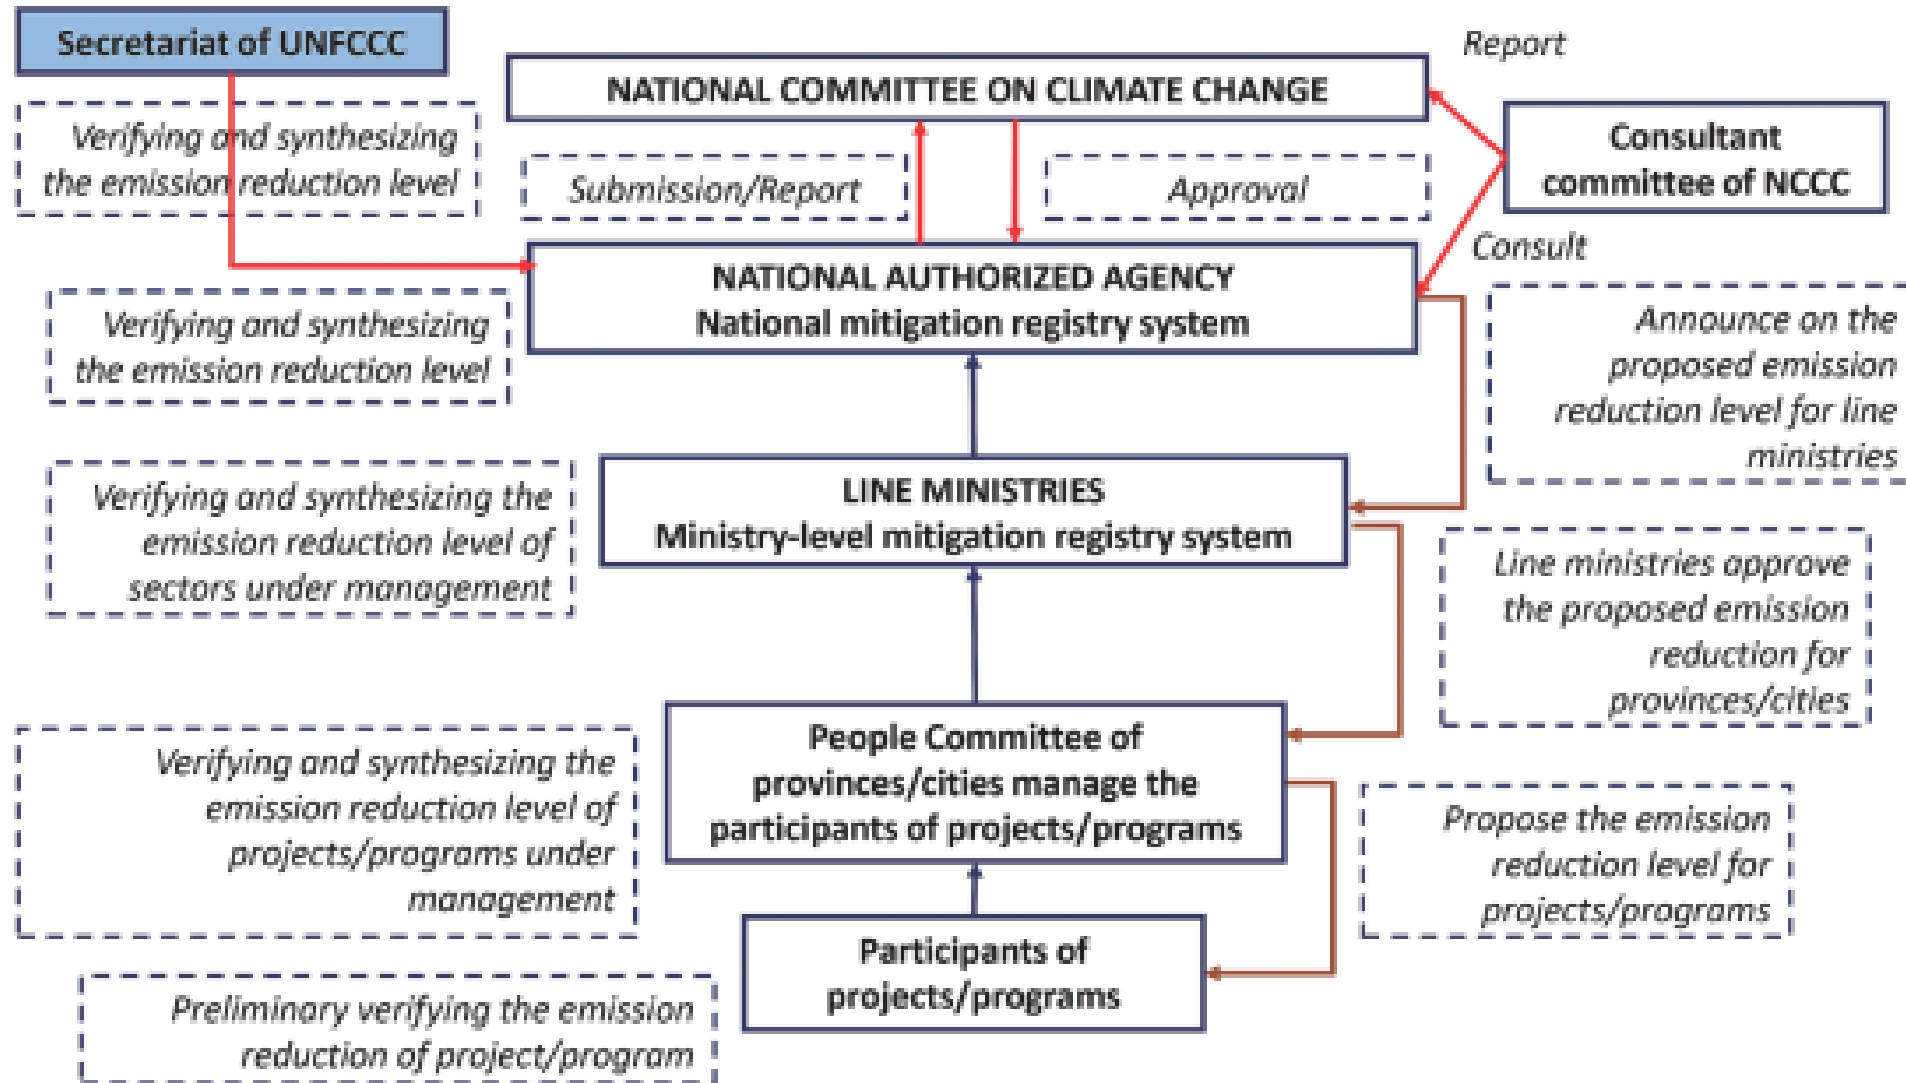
Secretariat of UNFCCC

Report

NATIONAL COMMITTEE ON CLIMATE CHANGE

Verifying and synthesizing the emission reduction level

Submission/Report

Approval

Consultant committee of NCCC

Consult

NATIONAL AUTHORIZED AGENCY
National mitigation registry system

Verifying and synthesizing the emission reduction level

Announce on the proposed emission reduction level for line ministries

LINE MINISTRIES
Ministry-level mitigation registry system

Verifying and synthesizing the emission reduction level of sectors under management

Line ministries approve the proposed emission reduction for provinces/cities

People Committee of provinces/cities manage the participants of projects/programs

Verifying and synthesizing the emission reduction level of projects/programs under management

Propose the emission reduction level for projects/programs

Participants of projects/programs

Preliminary verifying the emission reduction of project/program